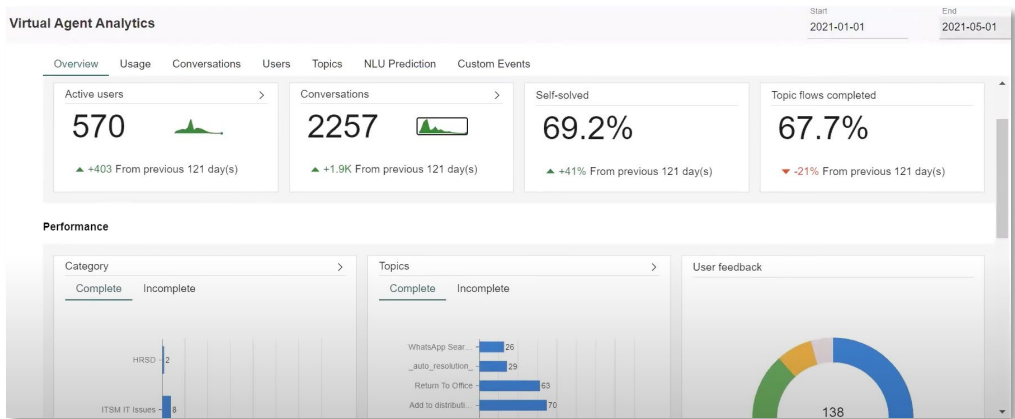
Virtual Agent Analytics

Start
2021-01-01

End
2021-05-01

Overview Usage Conversations Users Topics NLU Prediction Custom Events

Active users >
570
+403 From previous 121 day(s)

Conversations >
2257
+1.9K From previous 121 day(s)

Self-solved
69.2%
+41% From previous 121 day(s)

Topic flows completed
67.7%
-21% From previous 121 day(s)

Performance

Category >
Complete Incomplete

HRSD 2
ITSM IT Issues 8

Topics >
Complete Incomplete

WhatsApp Sear... 26
_auto_resolution_ 29
Return To Office 53
Add to distributi... 70

User feedback

138